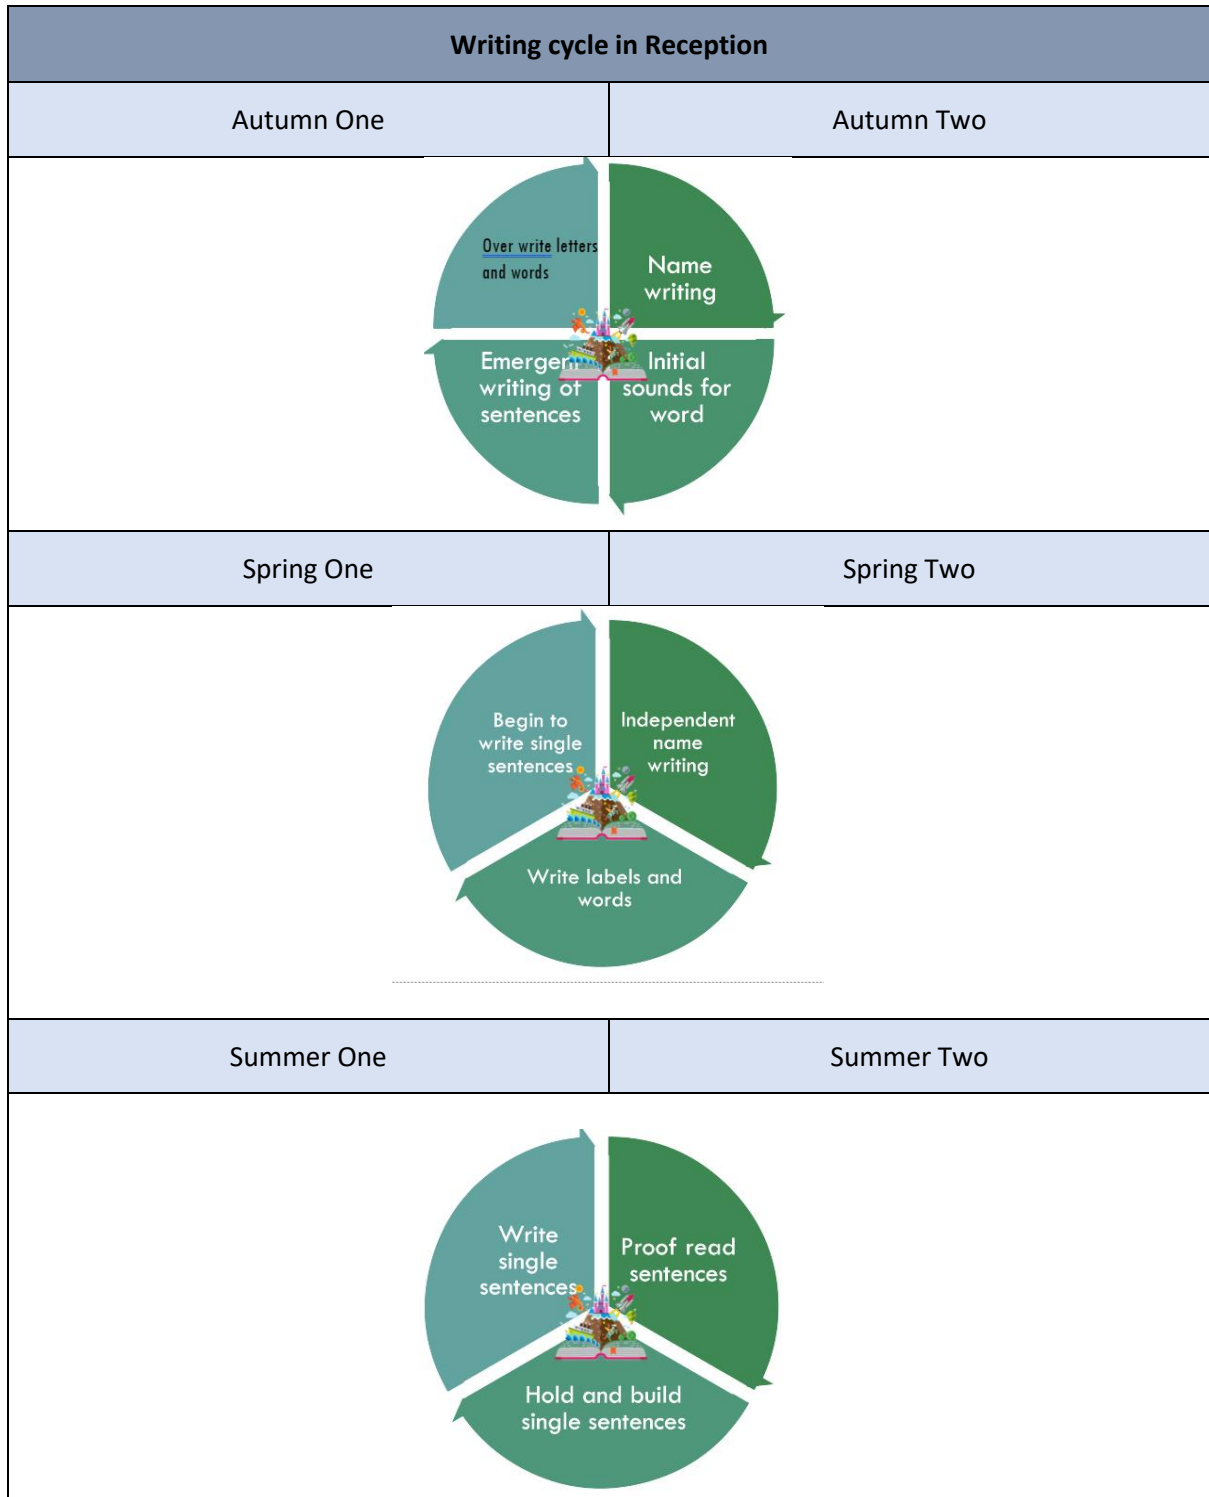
| Writing cycle in Reception | |
|---|---|
| Autumn One | Autumn Two |

Over write letters and words

Name writing

Initial sounds for word

Emergent writing of sentences

| Spring One | Spring Two |
|---|---|

Begin to write single sentences

Independent name writing

Write labels and words

| Summer One | Summer Two |
|---|---|

Write single sentences

Proof read sentences

Hold and build single sentences